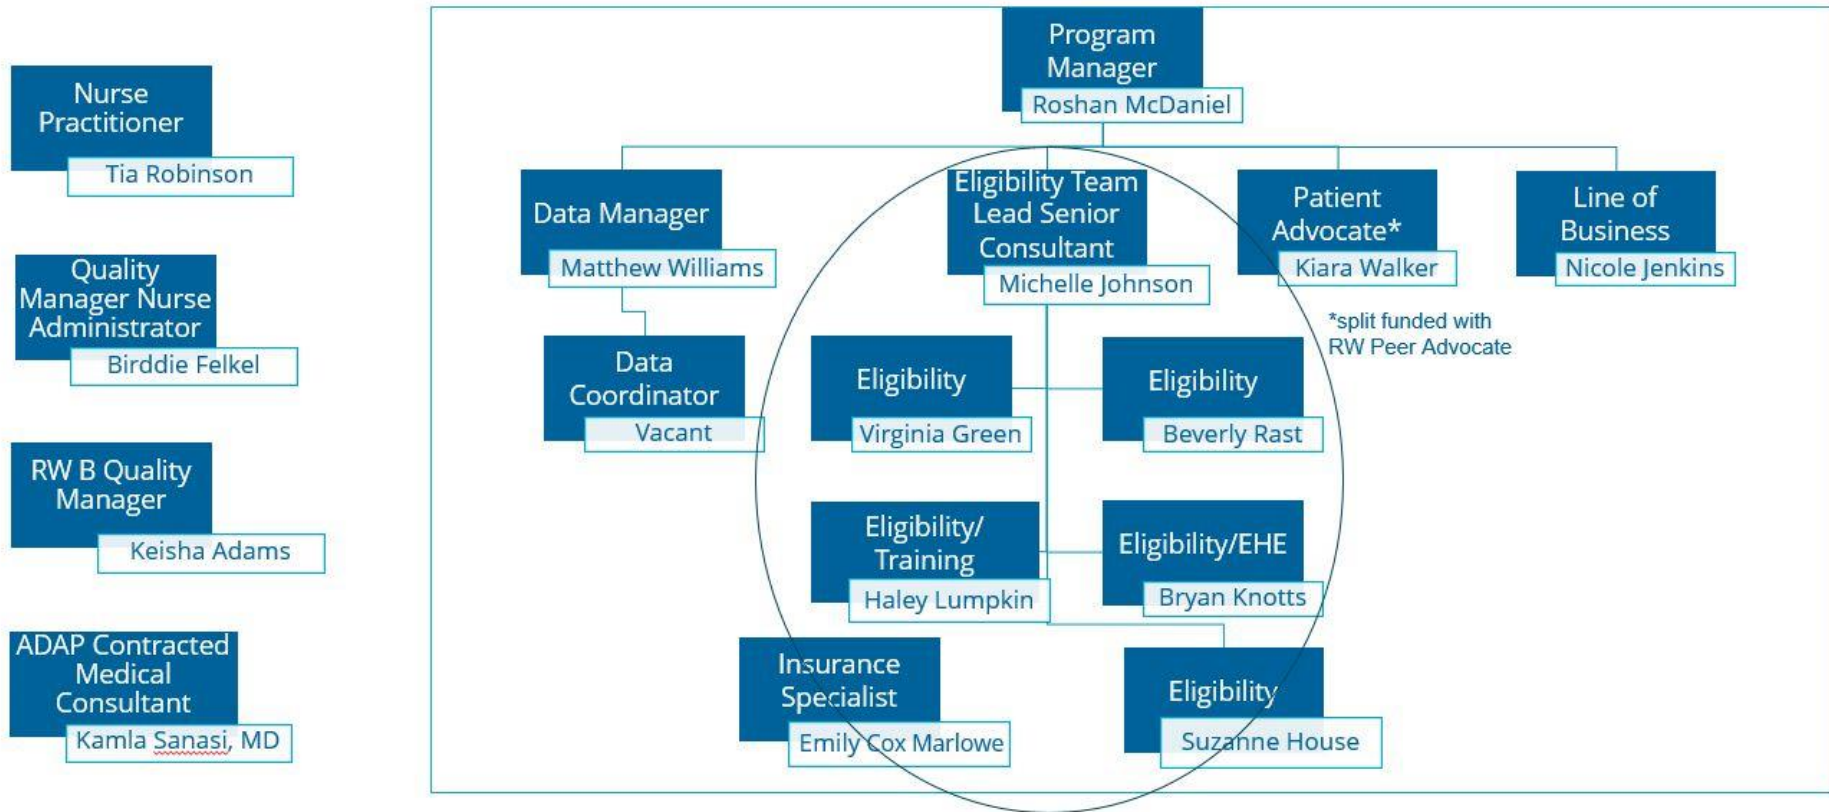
Nurse Practitioner
Tia Robinson

Quality Manager Nurse Administrator
Birddie Felkel

RW B Quality Manager
Keisha Adams

ADAP Contracted Medical Consultant
Kamla Sanasi, MD

Program Manager
Roshan McDaniel

Data Manager
Matthew Williams

Eligibility Team Lead Senior Consultant
Michelle Johnson

Patient Advocate*
Kiara Walker

Line of Business
Nicole Jenkins

*split funded with RW Peer Advocate

Data Coordinator
Vacant

Eligibility
Virginia Green

Eligibility
Beverly Rast

Eligibility/ Training
Haley Lumpkin

Eligibility/EHE
Bryan Knotts

Insurance Specialist
Emily Cox Marlowe

Eligibility
Suzanne House